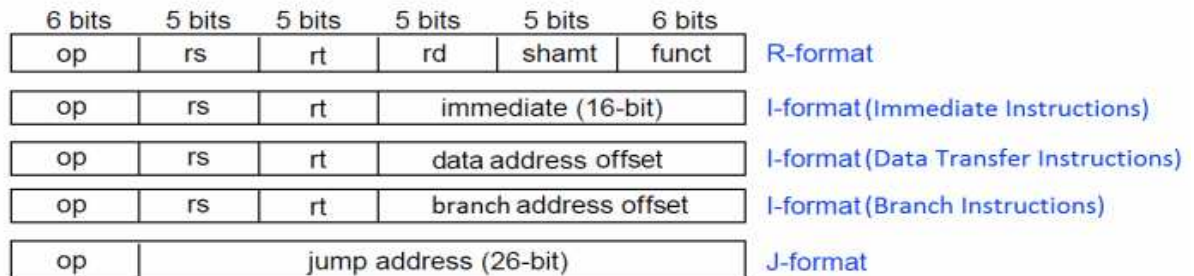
| 6 bits | 5 bits | 5 bits | 5 bits | 5 bits | 6 bits | |
|---|---|---|---|---|---|---|
| op | rs | rt | rd | shamt | funct | R-format |
| op | rs | rt | immediate (16-bit) | | | I-format (Immediate Instructions) |
| op | rs | rt | data address offset | | | I-format (Data Transfer Instructions) |
| op | rs | rt | branch address offset | | | I-format (Branch Instructions) |
| op | jump address (26-bit) | | | | | J-format |